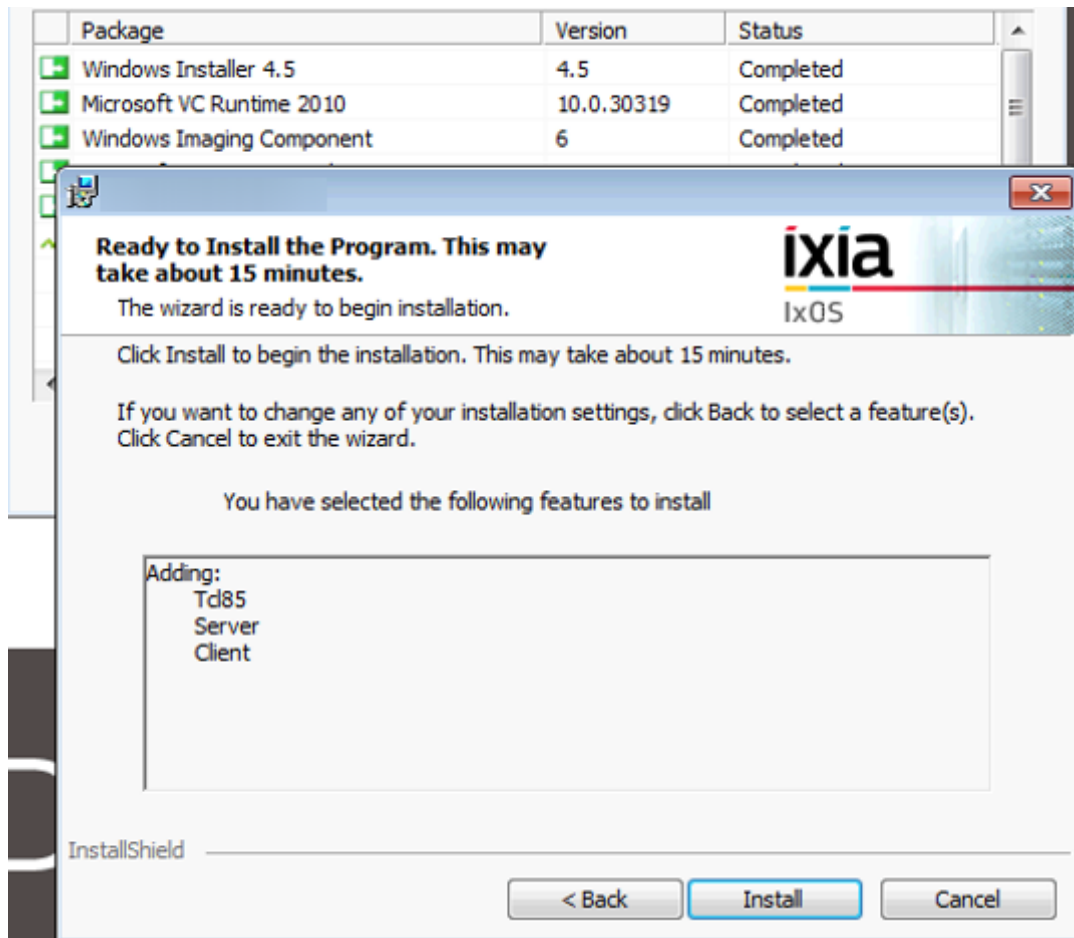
| Package | Version | Status |
|---|---|---|
| Windows Installer 4.5 | 4.5 | Completed |
| Microsoft VC Runtime 2010 | 10.0.30319 | Completed |
| Windows Imaging Component | 6 | Completed |

Ready to Install the Program. This may take about 15 minutes.

The wizard is ready to begin installation.

ixia
IxOS

Click Install to begin the installation. This may take about 15 minutes.

If you want to change any of your installation settings, click Back to select a feature(s). Click Cancel to exit the wizard.

You have selected the following features to install

Adding:
Tcl85
Server
Client

InstallShield

< Back
Install
Cancel